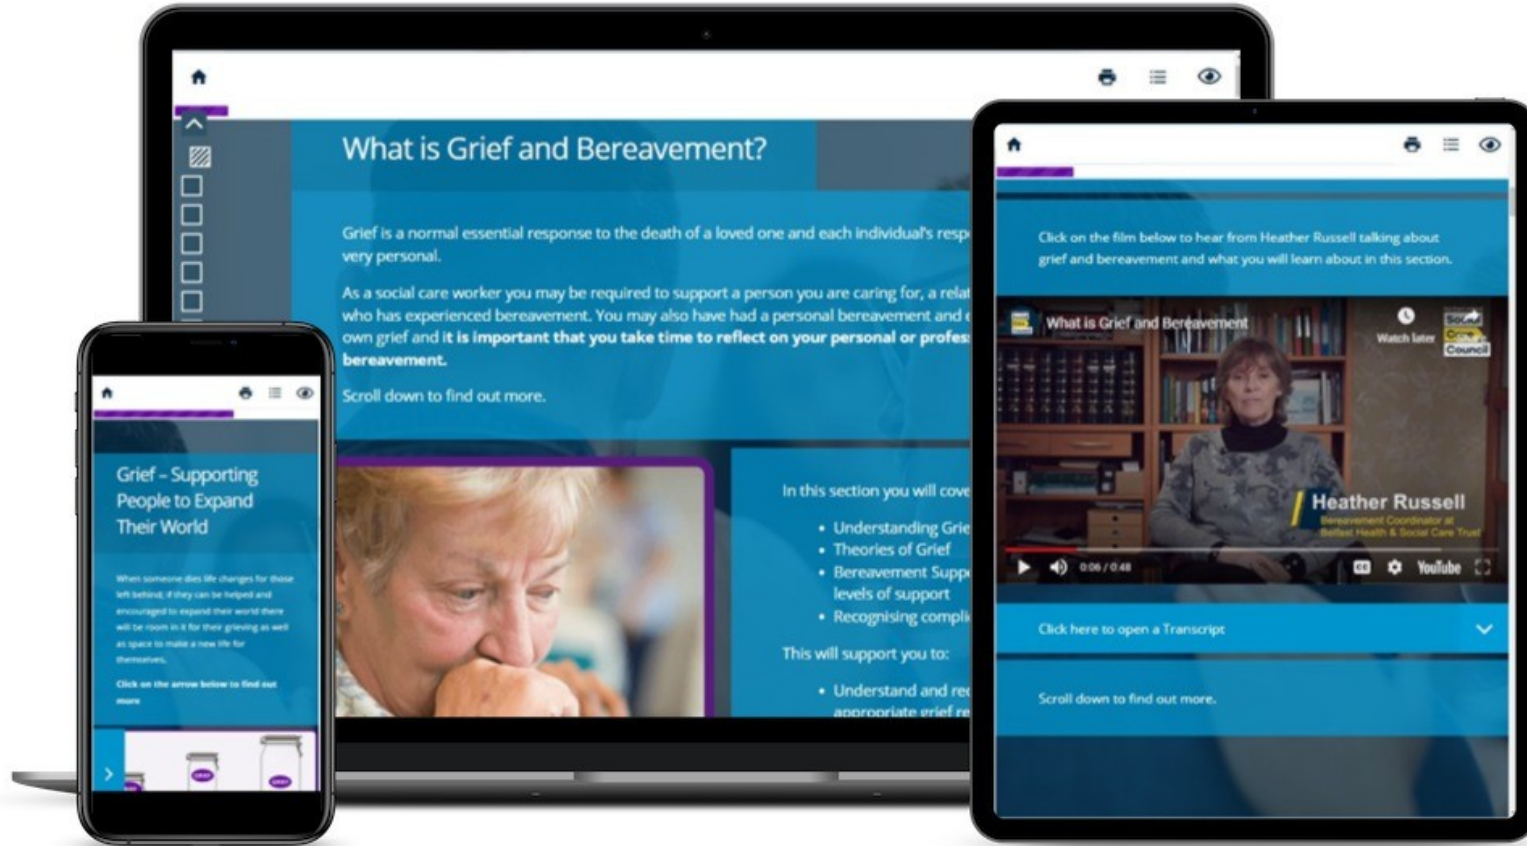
What is Grief and Bereavement?

Grief is a normal essential response to the death of a loved one and each individual's resp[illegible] very personal.

As a social care worker you may be required to support a person you are caring for, a relat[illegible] who has experienced bereavement. You may also have had a personal bereavement and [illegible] own grief and **it is important that you take time to reflect on your personal or profes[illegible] bereavement.**

Scroll down to find out more.

In this section you will cove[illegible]

- Understanding Grie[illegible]
- Theories of Grief
- Bereavement Supp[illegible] levels of support
- Recognising compli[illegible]

This will support you to:

- Understand and re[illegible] appropriate grief re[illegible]

Grief – Supporting People to Expand Their World

When someone dies life changes for those left behind, if they can be helped and encouraged to expand their world there will be room in it for their grieving as well as space to make a new life for themselves.

Click on the arrow below to find out more

Click on the film below to hear from Heather Russell talking about grief and bereavement and what you will learn about in this section.

What is Grief and Bereavement

Watch later

Social Care Council

Heather Russell

Bereavement Coordinator at Belfast Health & Social Care Trust

0:06 / 0:48

YouTube

Click here to open a Transcript

Scroll down to find out more.